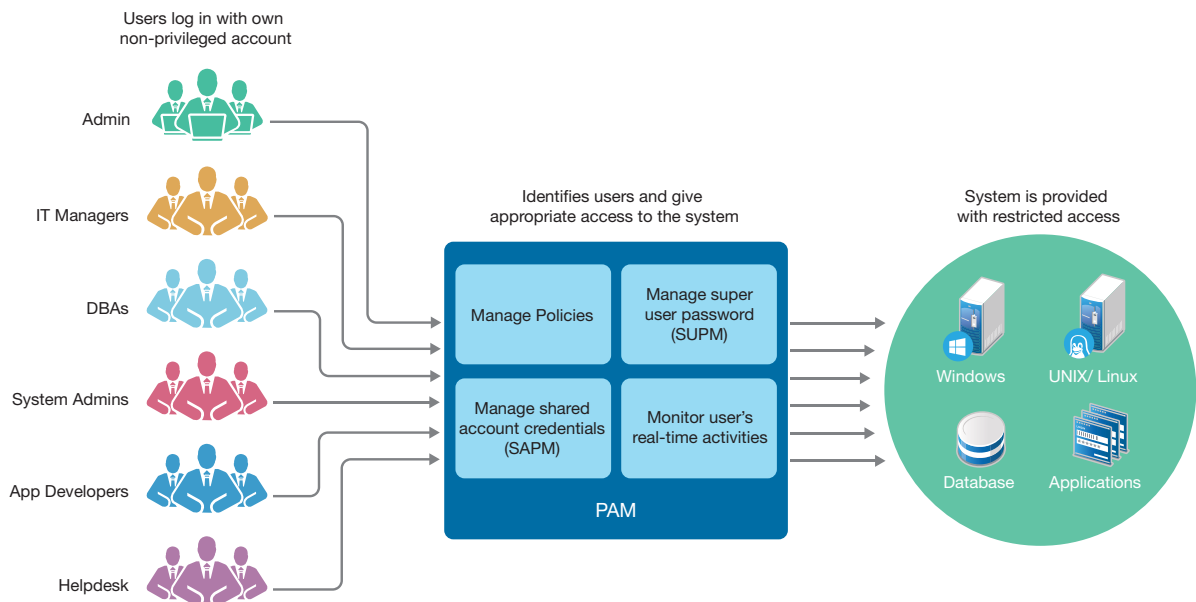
Users log in with own non-privileged account

Admin

IT Managers

DBAs

System Admins

App Developers

Helpdesk

Identifies users and give appropriate access to the system

Manage Policies

Manage super user password (SUPM)

Manage shared account credentials (SAPM)

Monitor user's real-time activities

PAM

System is provided with restricted access

Windows

UNIX/ Linux

Database

Applications